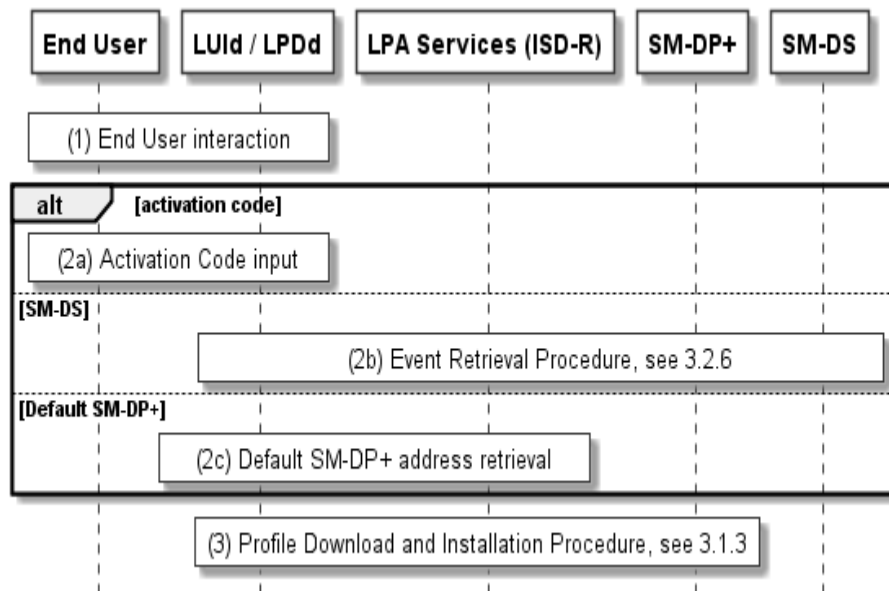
End User

LUId / LPDd

LPA Services (ISD-R)

SM-DP+

SM-DS

(1) End User interaction

alt

[activation code]

(2a) Activation Code input

[SM-DS]

(2b) Event Retrieval Procedure, see 3.2.6

[Default SM-DP+]

(2c) Default SM-DP+ address retrieval

(3) Profile Download and Installation Procedure, see 3.1.3